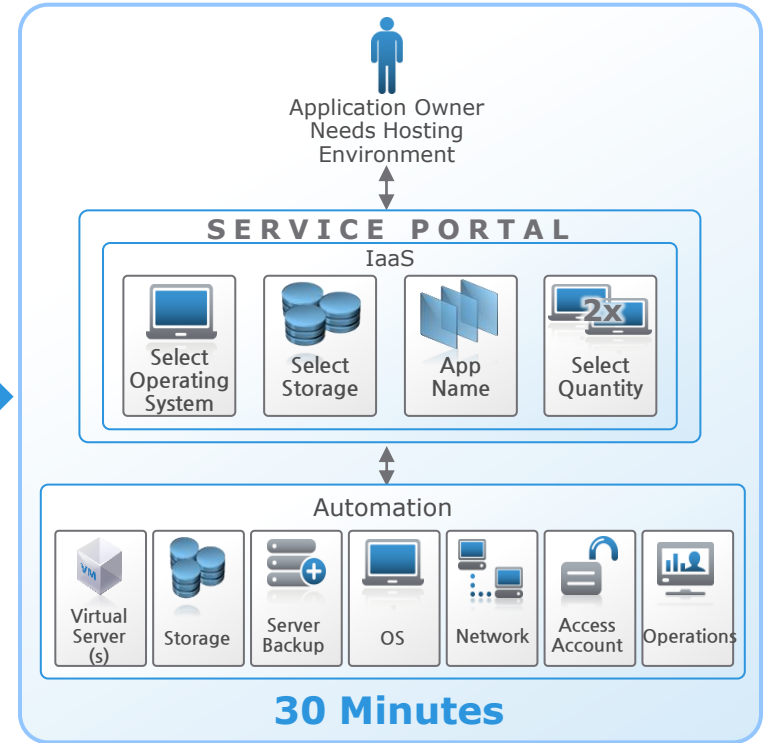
Application Owner Needs Hosting Environment

SERVICE PORTAL

IaaS

Select Operating System

Select Storage

App Name

2x

Select Quantity

Automation

VM

Virtual Server (s)

Storage

Server Backup

OS

Network

Access Account

Operations

30 Minutes